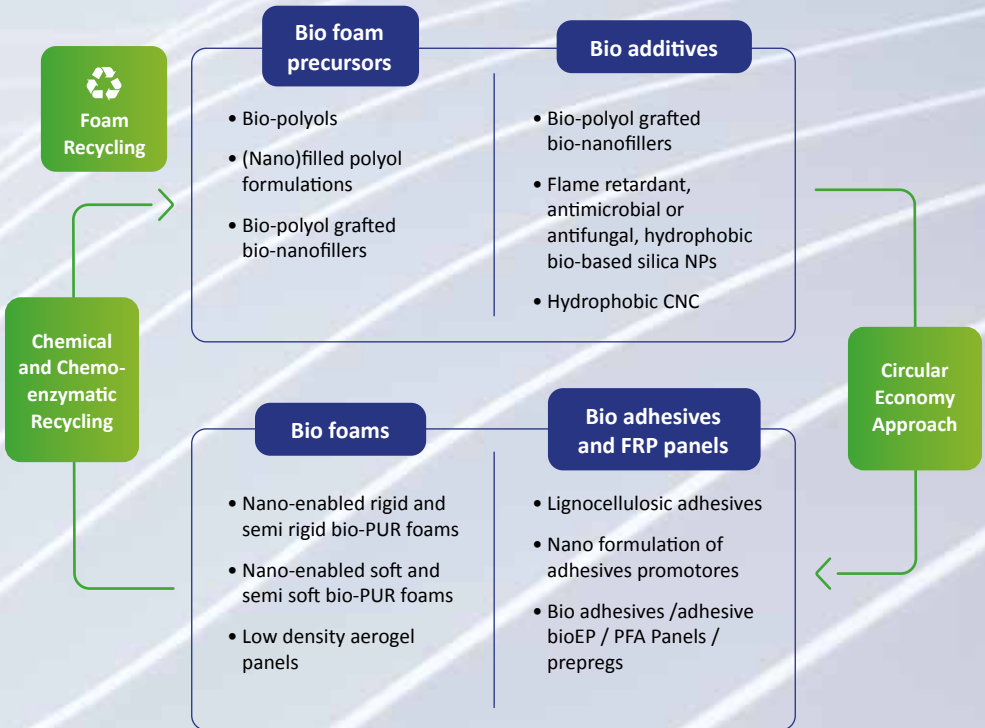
Foam Recycling

Bio foam precursors

- Bio-polyols
- (Nano)filled polyol formulations
- Bio-polyol grafted bio-nanofillers

Bio additives

- Bio-polyol grafted bio-nanofillers
- Flame retardant, antimicrobial or antifungal, hydrophobic bio-based silica NPs
- Hydrophobic CNC

Chemical and Chemoenzymatic Recycling

Circular Economy Approach

Bio foams

- Nano-enabled rigid and semi rigid bio-PUR foams
- Nano-enabled soft and semi soft bio-PUR foams
- Low density aerogel panels

Bio adhesives and FRP panels

- Lignocellulosic adhesives
- Nano formulation of adhesives promotores
- Bio adhesives /adhesive bioEP / PFA Panels / prepregs